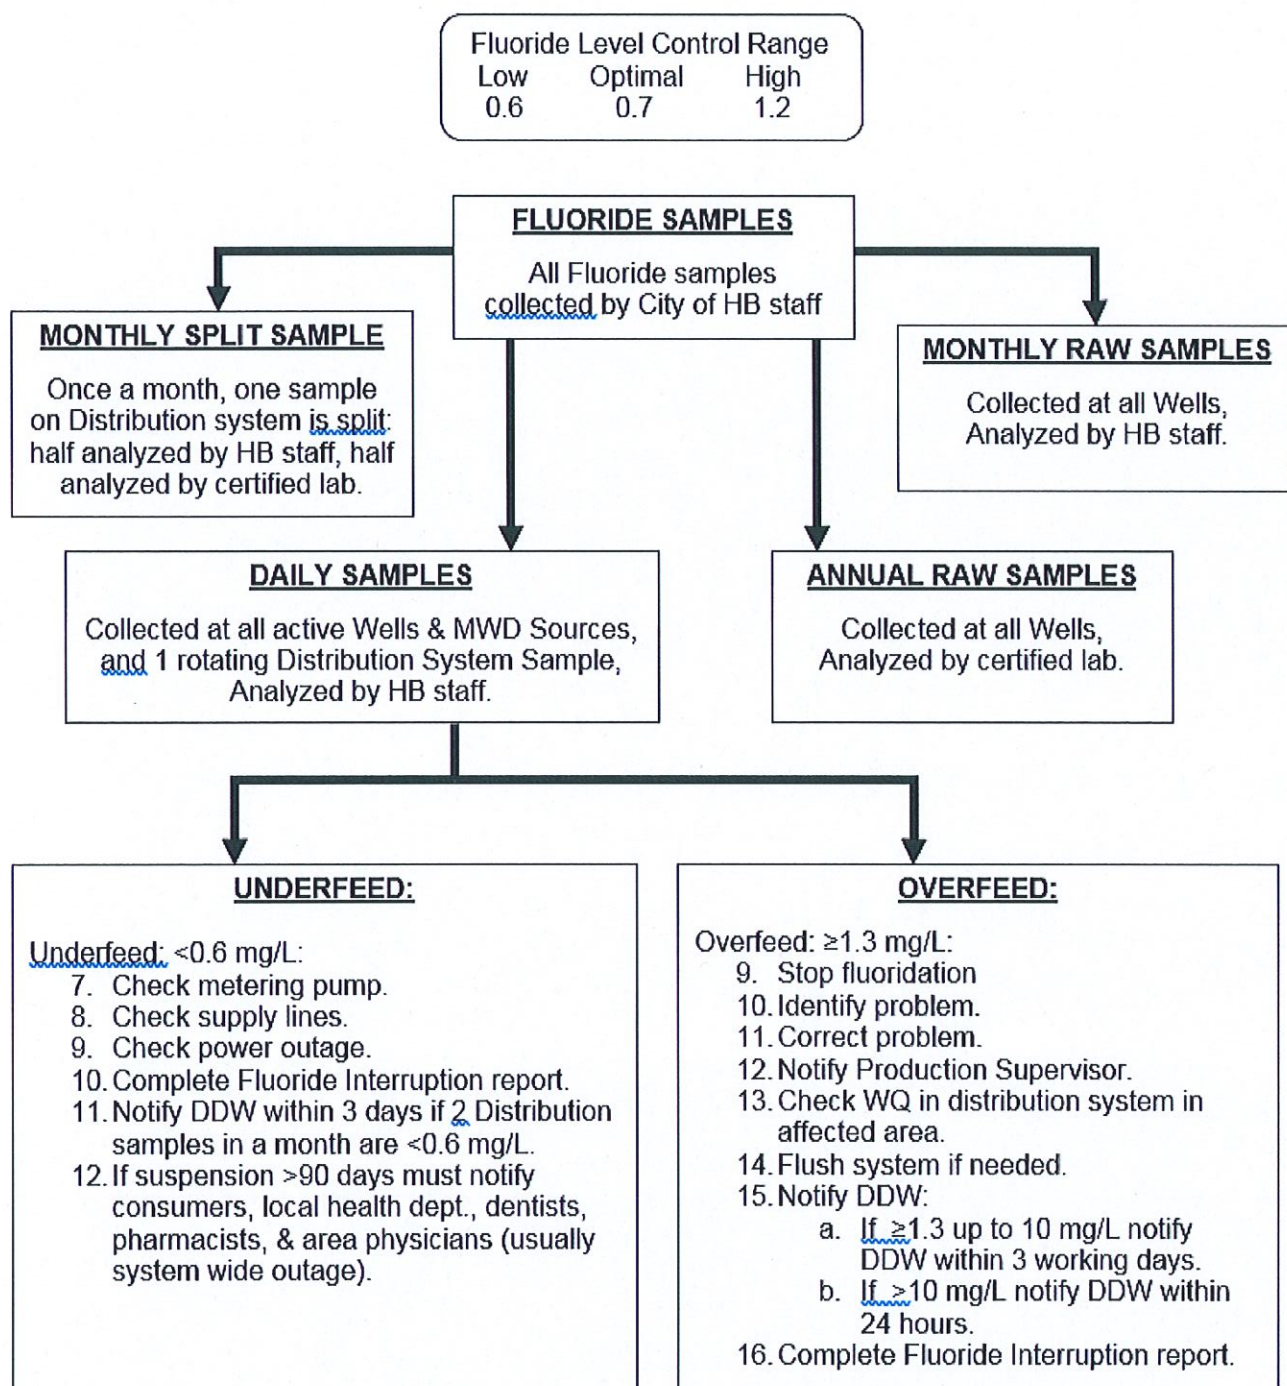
Fluoride Level Control Range

| Low | Optimal | High |
|---|---|---|
| 0.6 | 0.7 | 1.2 |

FLUORIDE SAMPLES

All Fluoride samples collected by City of HB staff

MONTHLY SPLIT SAMPLE

Once a month, one sample on Distribution system is split: half analyzed by HB staff, half analyzed by certified lab.

MONTHLY RAW SAMPLES

Collected at all Wells, Analyzed by HB staff.

DAILY SAMPLES

Collected at all active Wells & MWD Sources, and 1 rotating Distribution System Sample, Analyzed by HB staff.

ANNUAL RAW SAMPLES

Collected at all Wells, Analyzed by certified lab.

UNDERFEED:

Underfeed: <0.6 mg/L:
7. Check metering pump.
8. Check supply lines.
9. Check power outage.
10. Complete Fluoride Interruption report.
11. Notify DDW within 3 days if 2 Distribution samples in a month are <0.6 mg/L.
12. If suspension >90 days must notify consumers, local health dept., dentists, pharmacists, & area physicians (usually system wide outage).

OVERFEED:

Overfeed: ≥1.3 mg/L:
9. Stop fluoridation
10. Identify problem.
11. Correct problem.
12. Notify Production Supervisor.
13. Check WQ in distribution system in affected area.
14. Flush system if needed.
15. Notify DDW:
a. If ≥1.3 up to 10 mg/L notify DDW within 3 working days.
b. If ≥10 mg/L notify DDW within 24 hours.
16. Complete Fluoride Interruption report.